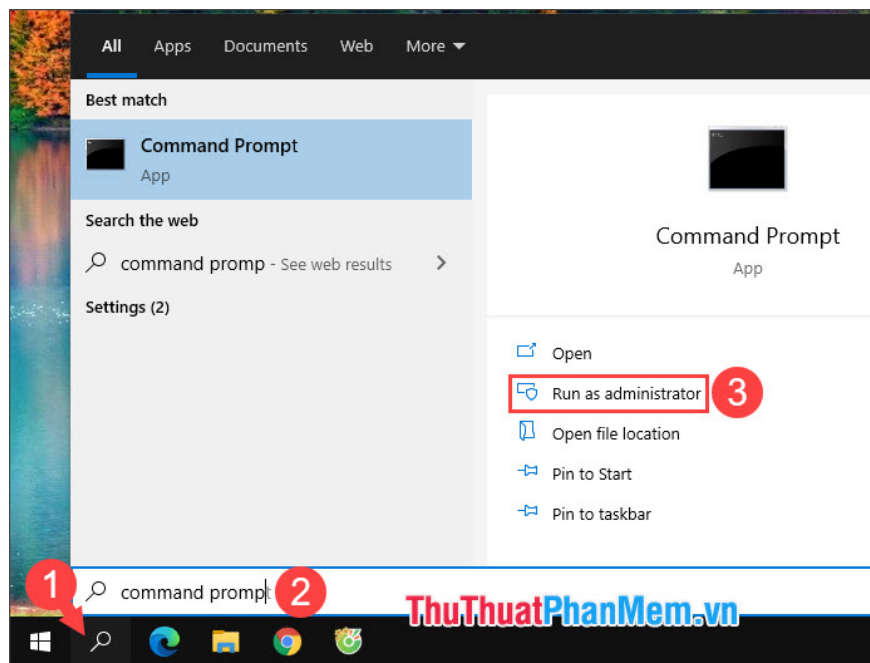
All Apps Documents Web More

Best match

Command Prompt
App

Search the web

command promp - See web results

Settings (2)

Command Prompt
App

Open

Run as administrator

3

Open file location

Pin to Start

Pin to taskbar

1

command promp

2

ThuThuatPhanMem.vn